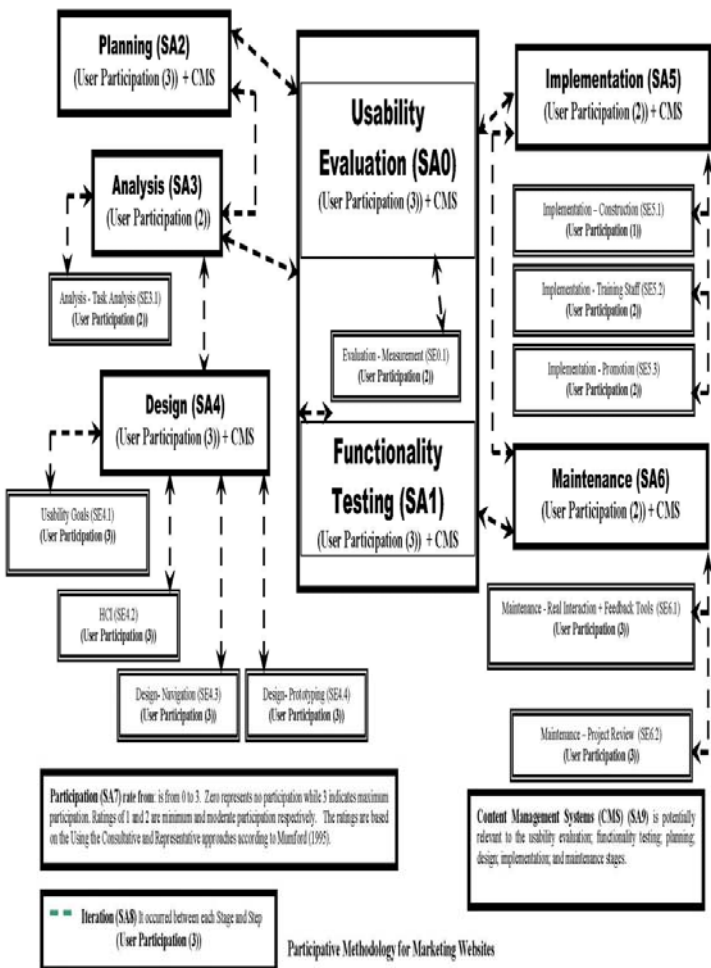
Planning (SA2)
(User Participation (3)) + CMS

Analysis (SA3)
(User Participation (2))

Analysis - Task Analysis (SE3.1)
(User Participation (2))

Design (SA4)
(User Participation (3)) + CMS

Usability Goals (SE4.1)
(User Participation (3))

HCI (SE4.2)
(User Participation (3))

Design- Navigation (SE4.3)
(User Participation (3))

Design- Prototyping (SE4.4)
(User Participation (3))

Usability Evaluation (SA0)
(User Participation (3)) + CMS

Evaluation - Measurement (SE0.1)
(User Participation (2))

Functionality Testing (SA1)
(User Participation (3)) + CMS

Implementation (SA5)
(User Participation (2)) + CMS

Implementation - Construction (SE5.1)
(User Participation (1))

Implementation - Training Staff (SE5.2)
(User Participation (2))

Implementation - Promotion (SE5.3)
(User Participation (2))

Maintenance (SA6)
(User Participation (2)) + CMS

Maintenance - Real Interaction + Feedback Tools (SE6.1)
(User Participation (3))

Maintenance - Project Review (SE6.2)
(User Participation (3))

Participation (SA7) rate from: is from 0 to 3. Zero represents no participation while 3 indicates maximum participation. Ratings of 1 and 2 are minimum and moderate participation respectively. The ratings are based on the Using the Consultative and Representative approaches according to Mumford (1995).

Content Management Systems (CMS) (SA9) is potentially relevant to the usability evaluation; functionality testing; planning; design; implementation; and maintenance stages.

Iteration (SA8) It occurred between each Stage and Step
(User Participation (3))

Participative Methodology for Marketing Websites